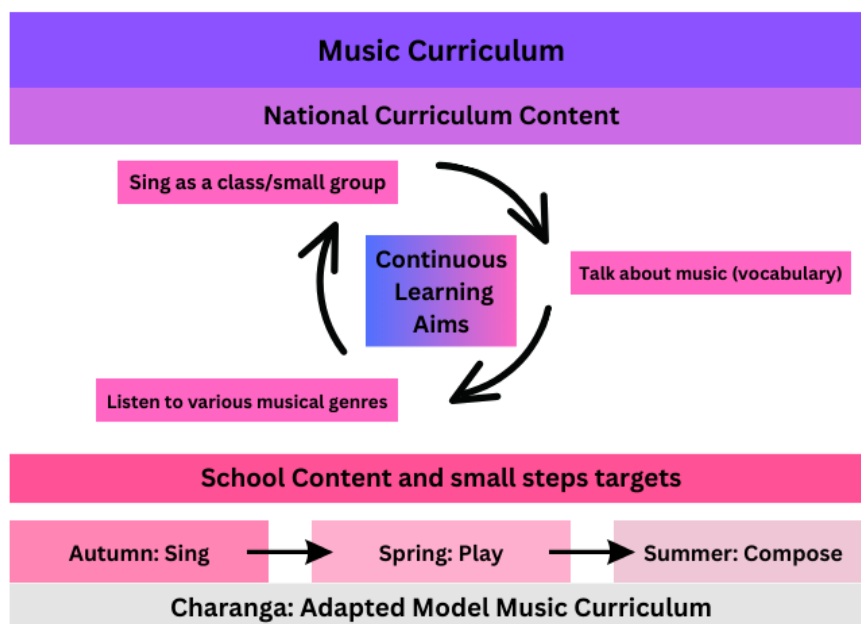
Music Curriculum

National Curriculum Content

Sing as a class/small group

Continuous Learning Aims

Talk about music (vocabulary)

Listen to various musical genres

School Content and small steps targets

Autumn: Sing

Spring: Play

Summer: Compose

Charanga: Adapted Model Music Curriculum